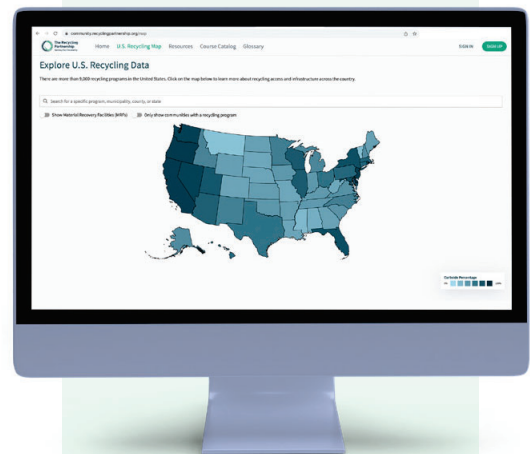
community.recyclingpartnership.org/map

The Recycling Partnership

Home U.S. Recycling Map Resources Course Catalog Glossary

SIGN IN SIGN UP

Explore U.S. Recycling Data

There are more than 9,000 recycling programs in the United States. Click on the map below to learn more about recycling access and infrastructure across the country.

Search for a specific program, municipality, county, or state

Show Material Recovery Facilities (MRFs) Only show communities with a recycling program

Curbside Percentage

0% 100%